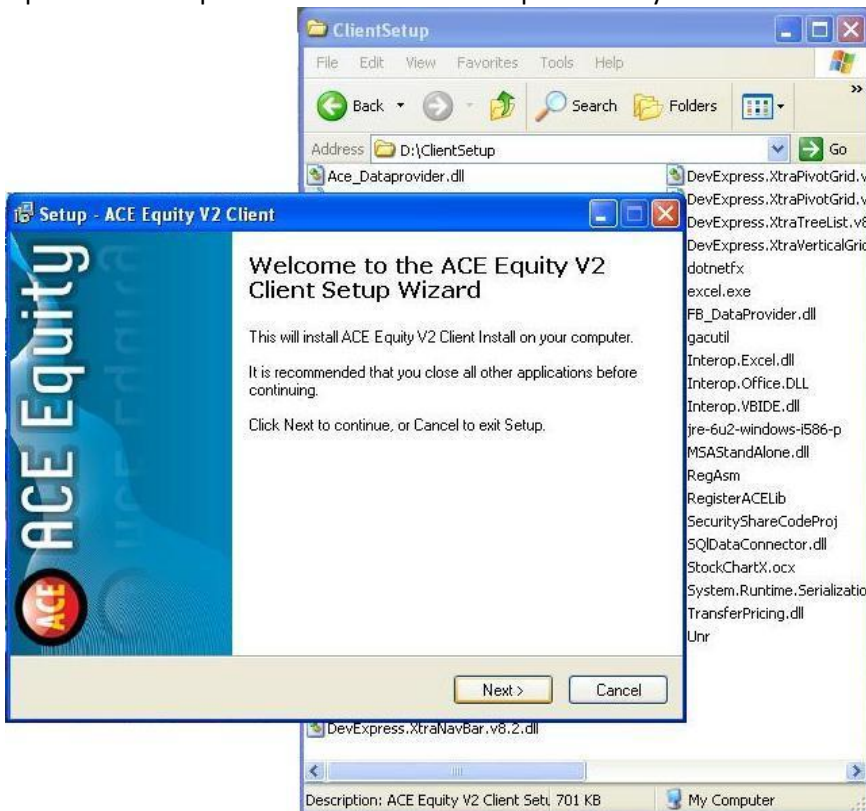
ClientSetup

File Edit View Favorites Tools Help

Back Search Folders

Address D:\ClientSetup Go

Ace_Dataprovider.dll

DevExpress.XtraPivotGrid.v
DevExpress.XtraPivotGrid.v
DevExpress.XtraTreeList.v8
DevExpress.XtraVerticalGrid
dotnetfx
excel.exe
FB_DataProvider.dll
gacutil
Interop.Excel.dll
Interop.Office.DLL
Interop.VBIDE.dll
jre-6u2-windows-i586-p
MSAStandAlone.dll
RegAsm
RegisterACELib
SecurityShareCodeProj
SQlDataConnector.dll
StockChartX.ocx
System.Runtime.Serializatio
TransferPricing.dll
Unr

Setup - ACE Equity V2 Client

ACE Equity

ACE

Welcome to the ACE Equity V2 Client Setup Wizard

This will install ACE Equity V2 Client Install on your computer.

It is recommended that you close all other applications before continuing.

Click Next to continue, or Cancel to exit Setup.

Next > Cancel

DevExpress.XtraNavBar.v8.2.dll

Description: ACE Equity V2 Client Setu 701 KB My Computer